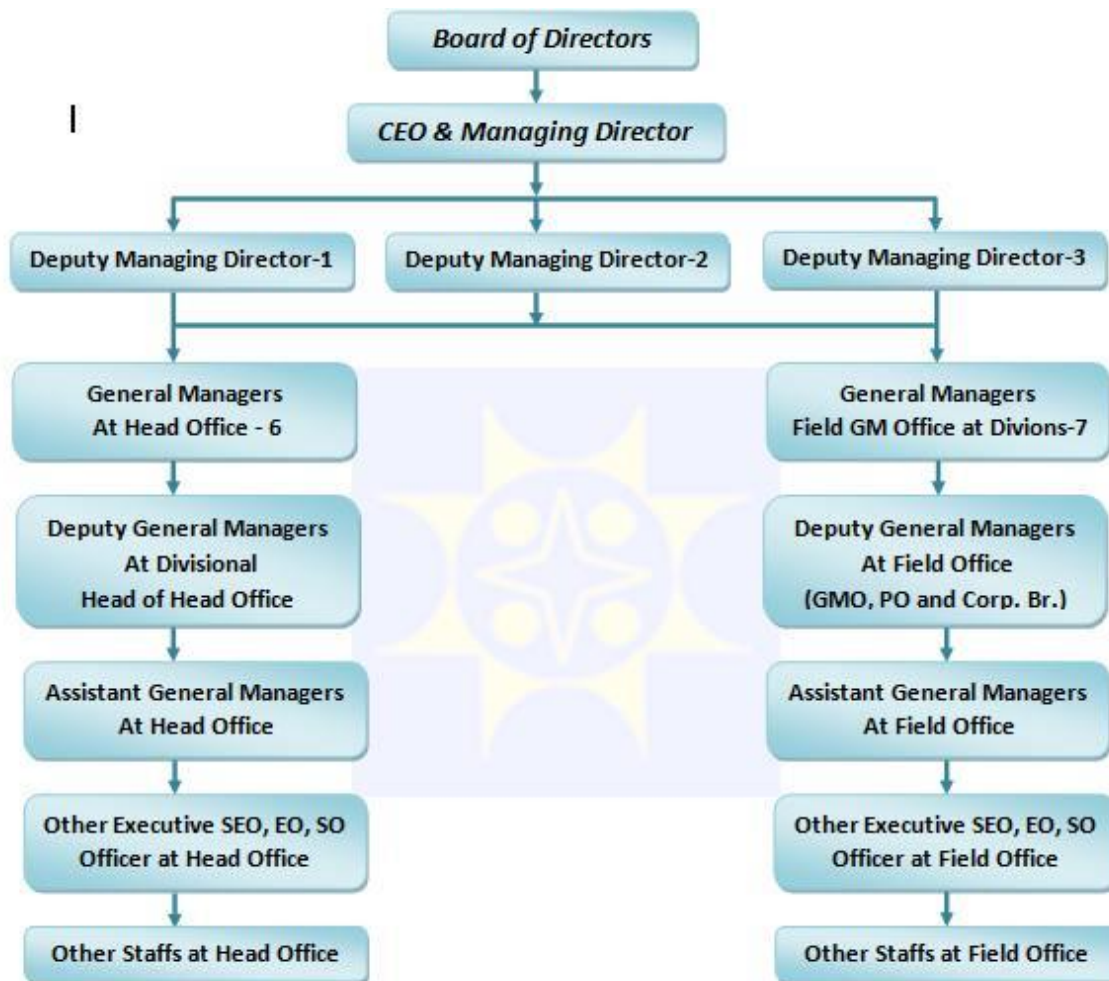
Board of Directors

I

CEO & Managing Director

Deputy Managing Director-1

Deputy Managing Director-2

Deputy Managing Director-3

General Managers At Head Office - 6

Deputy General Managers At Divisional Head of Head Office

Assistant General Managers At Head Office

Other Executive SEO, EO, SO Officer at Head Office

Other Staffs at Head Office

General Managers Field GM Office at Divions-7

Deputy General Managers At Field Office (GMO, PO and Corp. Br.)

Assistant General Managers At Field Office

Other Executive SEO, EO, SO Officer at Field Office

Other Staffs at Field Office